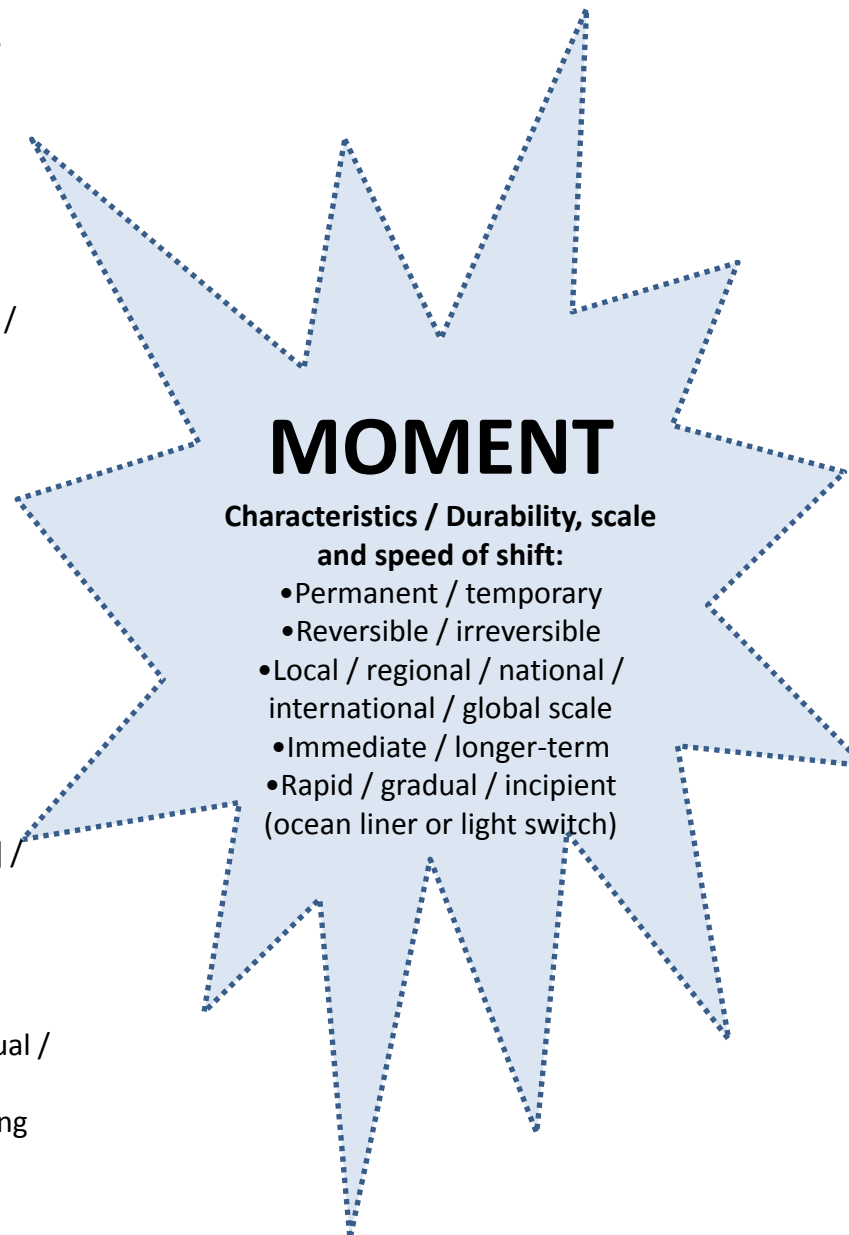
/

l /

ual /

ng

MOMENT

**Characteristics / Durability, scale and speed of shift:**
•Permanent / temporary
•Reversible / irreversible
•Local / regional / national / international / global scale
•Immediate / longer-term
•Rapid / gradual / incipient (ocean liner or light switch)